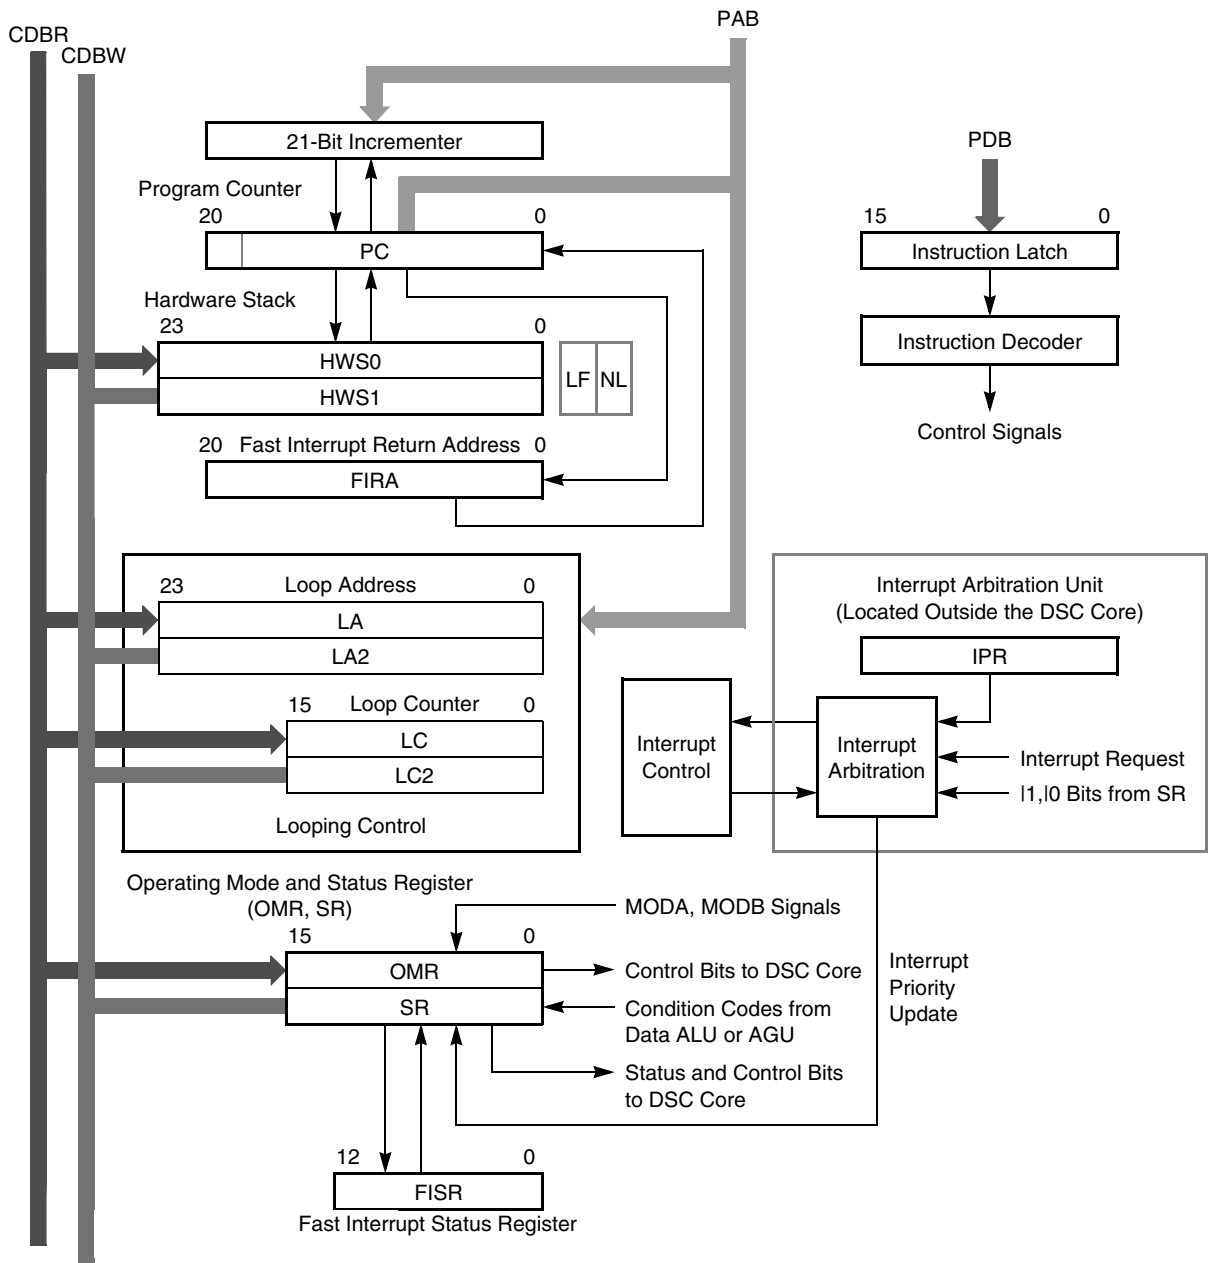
CDBR
CDBW
PAB
21-Bit Incrementer
Program Counter
20
0
PC
Hardware Stack
23
0
HWS0
HWS1
LF
NL
20 Fast Interrupt Return Address 0
FIRA
PDB
15
0
Instruction Latch
Instruction Decoder
Control Signals
23
Loop Address
0
LA
LA2
15
Loop Counter
0
LC
LC2
Looping Control
Interrupt Arbitration Unit
(Located Outside the DSC Core)
IPR
Interrupt Control
Interrupt Arbitration
Interrupt Request
I1,I0 Bits from SR
Operating Mode and Status Register
(OMR, SR)
MODA, MODB Signals
15
0
OMR
SR
Control Bits to DSC Core
Condition Codes from Data ALU or AGU
Status and Control Bits to DSC Core
Interrupt Priority Update
12
0
FISR
Fast Interrupt Status Register